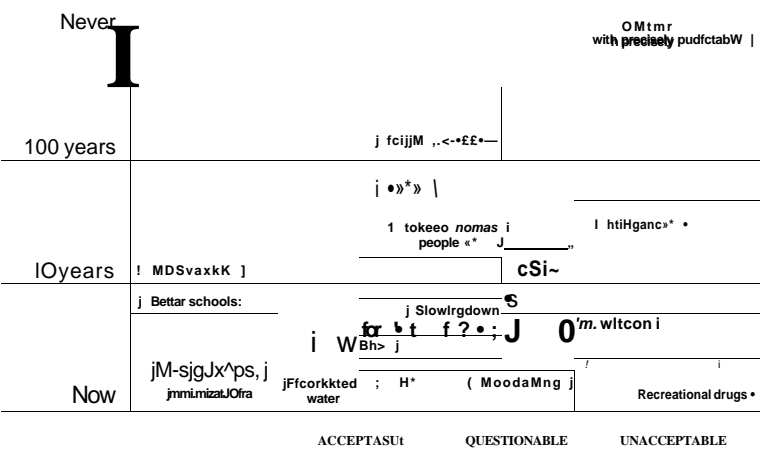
Never

I

OMtmr
with precisely pudfctabW |

100 years

j fcijjM ,.<-•££•—

j •»*» \

1 tokeeo nomas i
people «* J

I htiHganc»* •

IOyears

! MDSvaxkK ]

cSi~

j Bettar schools:

j Slowlrgdown S

i W for •t f ? • ; J 0'm. wltcon i
Bh> j

jM-sjgJx^ps, j
jmmi.mizatJOfra

jFfcorkkted water

; H*

( MoodaMng j

Recreational drugs •

Now

ACCEPTASUt QUESTIONABLE UNACCEPTABLE